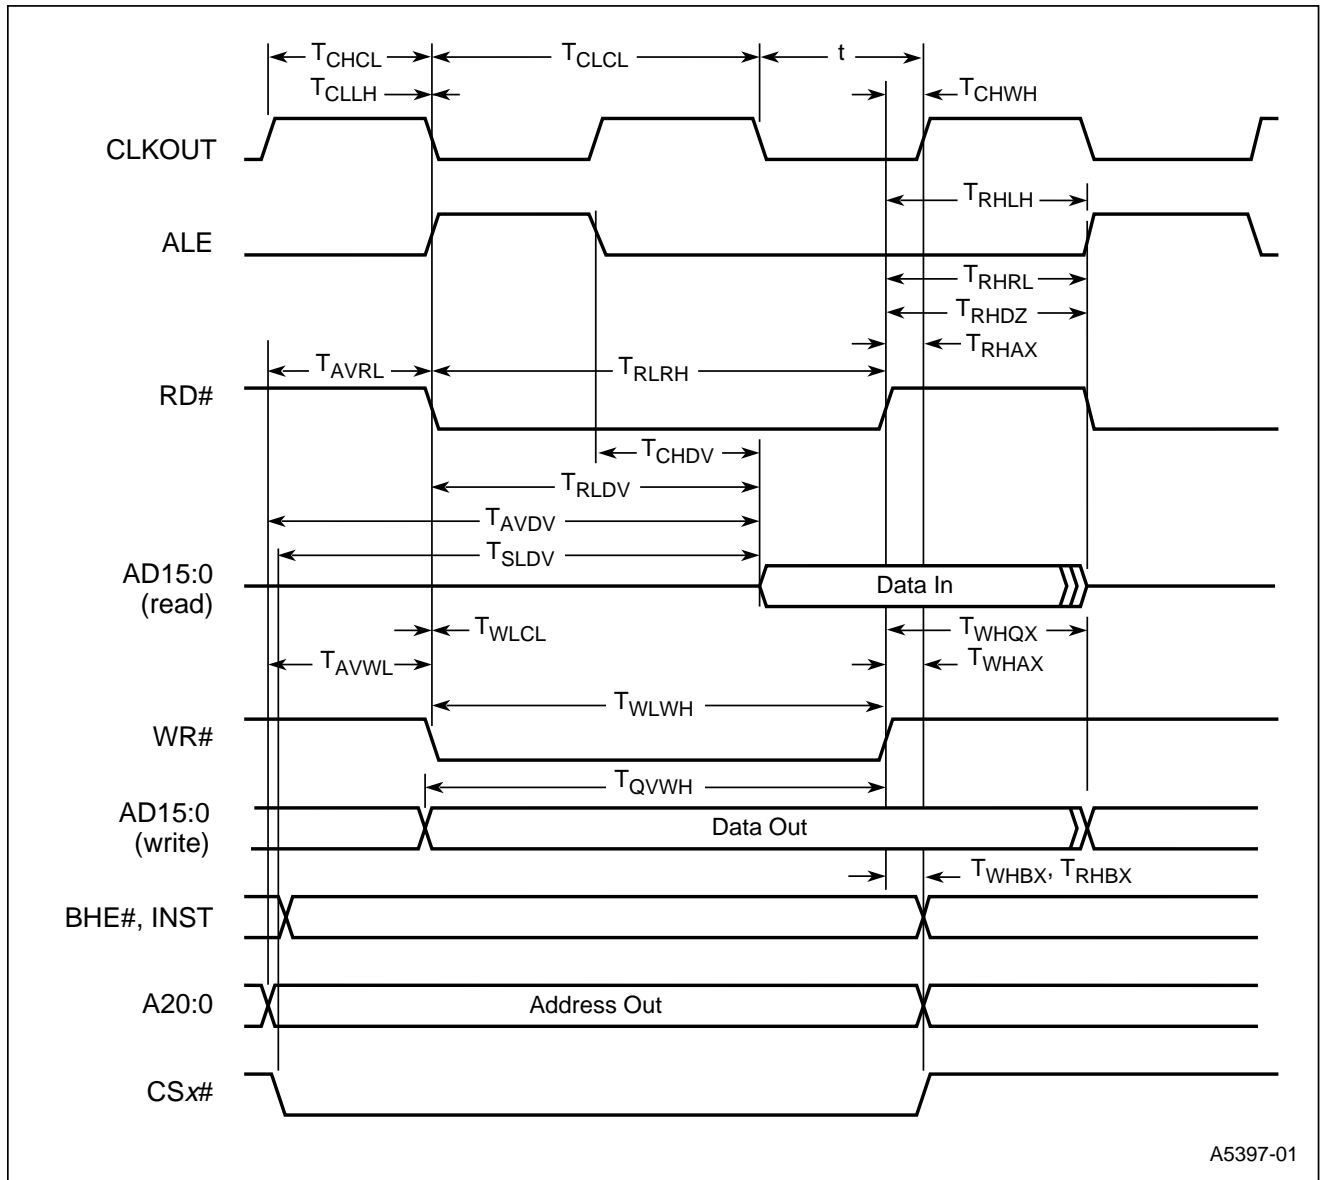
$T_{CHCL}$ $T_{CLCL}$ t
$T_{CLLH}$ $T_{CHWH}$

CLKOUT

$T_{RHLH}$

ALE

$T_{RHRL}$
$T_{RHDZ}$
$T_{AVRL}$ $T_{RLRH}$ $T_{RHAX}$

RD#

$T_{CHDV}$
$T_{RLDV}$
$T_{AVDV}$
$T_{SLDV}$

AD15:0 (read)

Data In

$T_{WLCL}$ $T_{WHQX}$
$T_{AVWL}$ $T_{WHAX}$
$T_{WLWH}$

WR#

$T_{QVWH}$

AD15:0 (write)

Data Out

$T_{WHBX}$, $T_{RHBX}$

BHE#, INST

A20:0

Address Out

CSx#

A5397-01